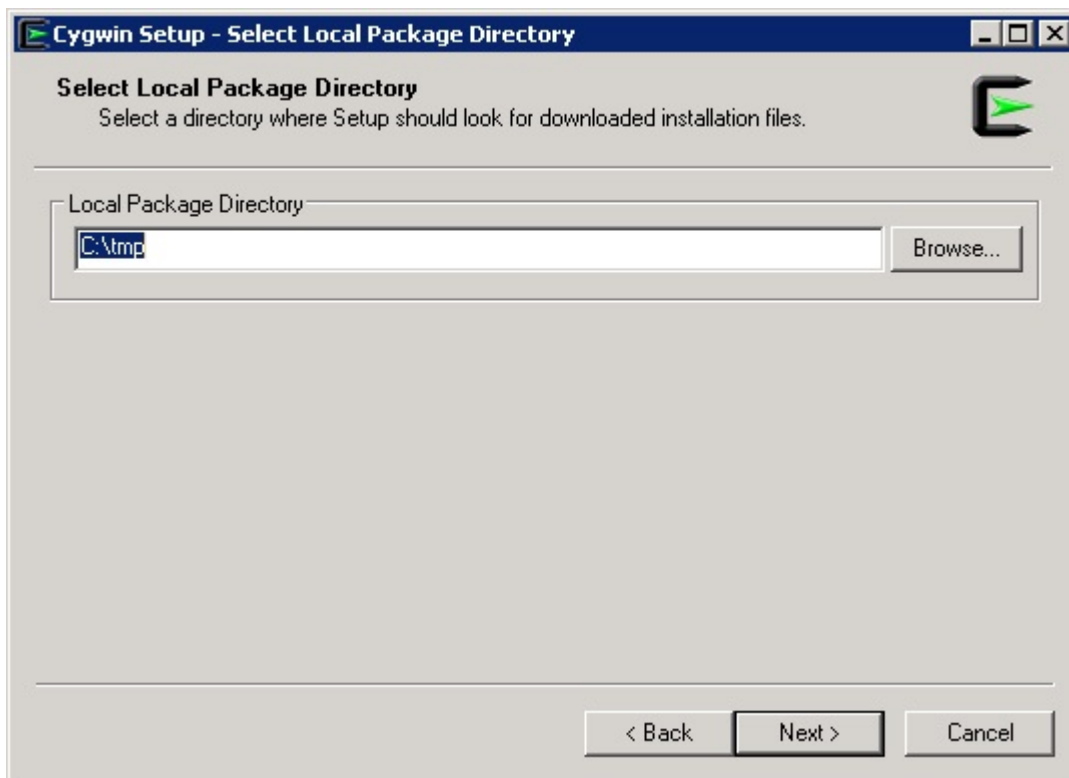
Cygwin Setup - Select Local Package Directory

Select Local Package Directory
Select a directory where Setup should look for downloaded installation files.

Local Package Directory
C:\tmp
Browse...

< Back
Next >
Cancel